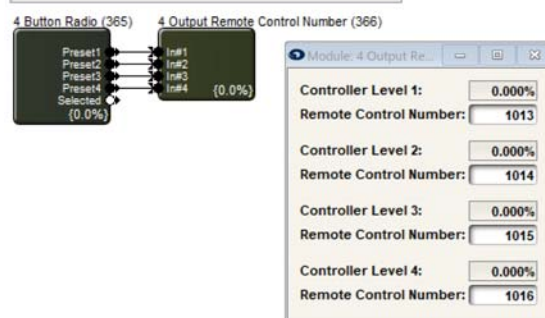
4 Button Radio (365)

Preset1
Preset2
Preset3
Preset4
Selected
{0.0%}

4 Output Remote Control Number (366)

In#1
In#2
In#3
In#4
{0.0%}

Module: 4 Output Re...

| | |
|---|---|
| Controller Level 1: | 0.000% |
| Remote Control Number: | 1013 |
| Controller Level 2: | 0.000% |
| Remote Control Number: | 1014 |
| Controller Level 3: | 0.000% |
| Remote Control Number: | 1015 |
| Controller Level 4: | 0.000% |
| Remote Control Number: | 1016 |